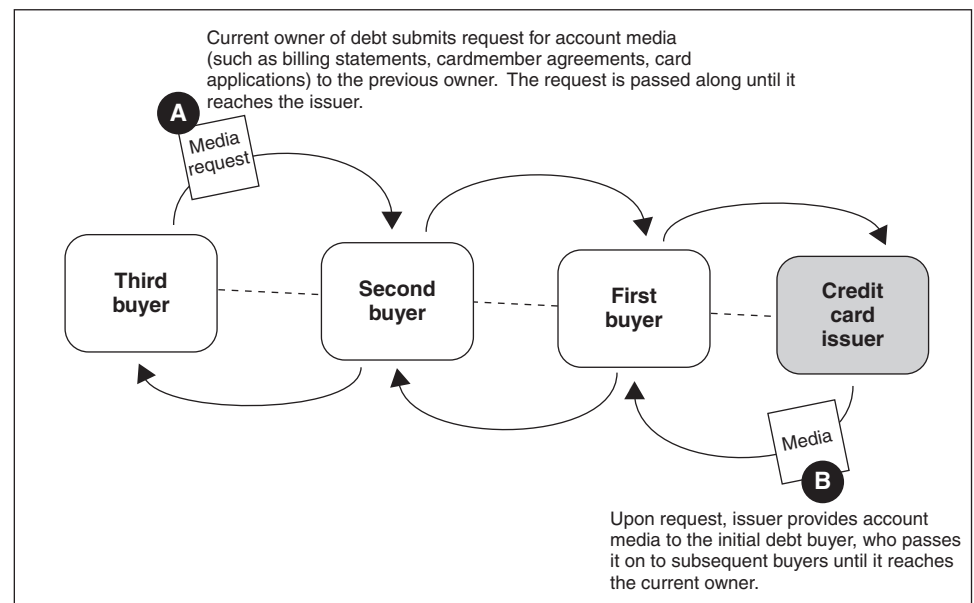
Current owner of debt submits request for account media (such as billing statements, cardmember agreements, card applications) to the previous owner. The request is passed along until it reaches the issuer.

A

Media request

Third buyer

Second buyer

First buyer

Credit card issuer

Media

B

Upon request, issuer provides account media to the initial debt buyer, who passes it on to subsequent buyers until it reaches the current owner.